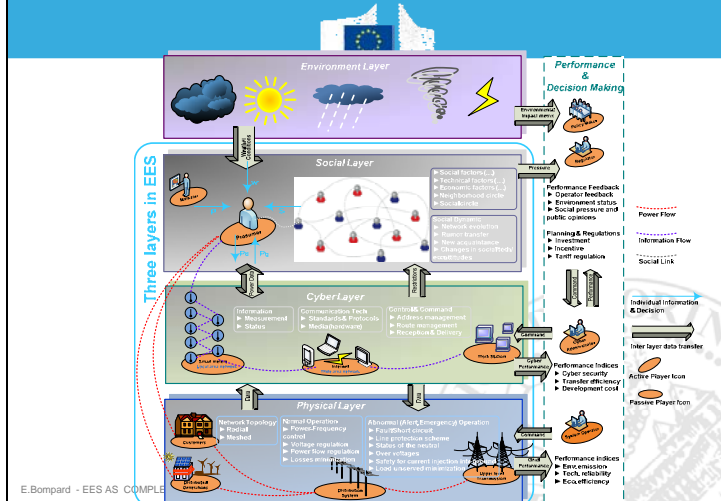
Environment Layer

Performance & Decision Making

Environmental impact metric

Public Opinion

Regulation

Weather Conditions

Three layers in EES

Social Layer

Pressure

► Social factors(...)
► Technical factors(...)
► Economic factors(...)
► Neighborhood circle
► Social circle

Social Dynamic
► Network evolution
► Rumor transfer
► New acquaintance
► Changes in social/tech/ attitudes

Performance Feedback
► Operator feedback
► Environment status
► Social pressure and public opinions

Planning & Regulations
► Investment
► Incentive
► Tariff regulation

Power Flow

Information Flow

Social Link

Individual Information & Decision

Inter layer data transfer

Active Player Icon

Passive Player Icon

Multimedia

Prosumer

Restrictions

Cyber Layer

Information
► Measurement
► Status

Communication Tech
► Standards& Protocols
► Media(hardware)

Control& Command
► Address management
► Route management
► Reception& Delivery

Command

Cyber Performance

Performance Indices
► Cyber security
► Transfer efficiency
► Development cost

Smart meters

Internet

Work Station

Data

Physical Layer

Network Topology
► Radial
► Meshed

Normal Operation
► Power-Frequency control
► Voltage regulation
► Power flow regulation
► Losses minimization

Abnormal (Alert, Emergency) Operation
► Fault/Short circuit
► Line protection scheme
► Status of the neutral
► Over voltages
► Safety for current injection
► Load unserved minimization

Command

Grid Performance

Performance Indices
► Env.emission
► Tech. reliability
► Eco.efficiency

Consumers

Distributed Generation

Distribution System

Upper level Transmission

System Operator

E.Bompard - EES AS COMPLE